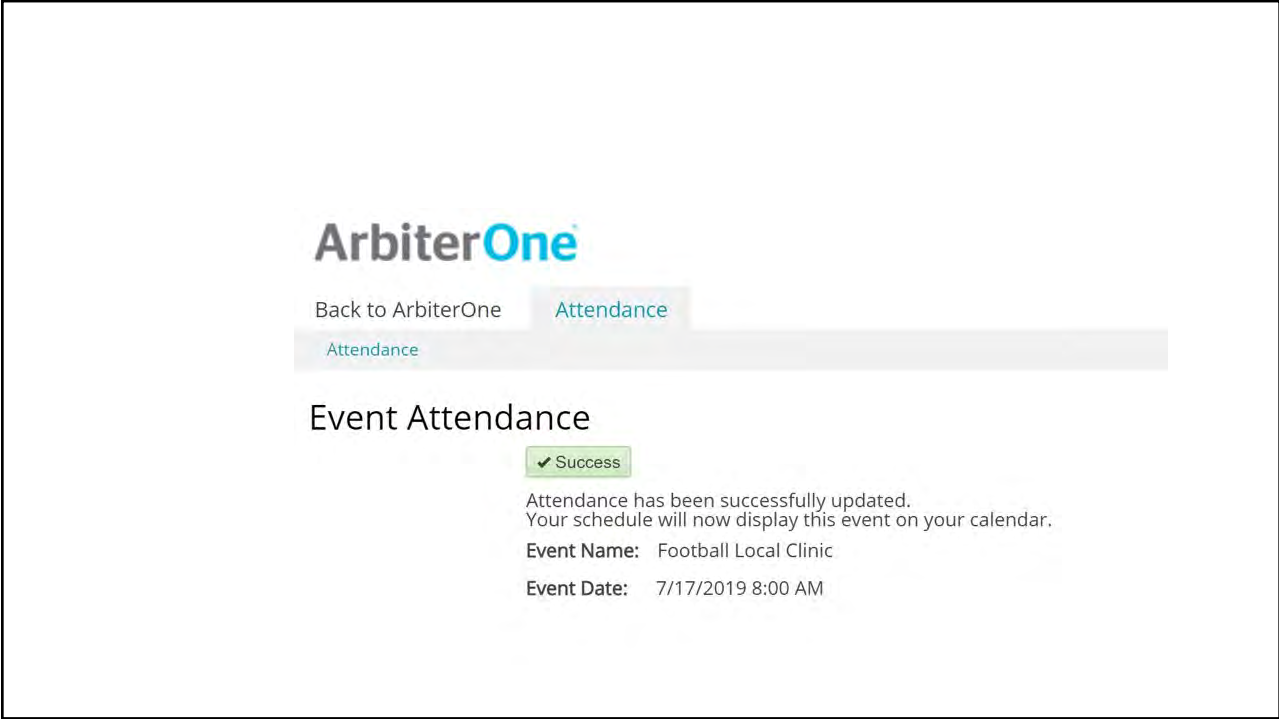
ArbiterOne

Back to ArbiterOne Attendance

Attendance

Event Attendance

✔ Success

Attendance has been successfully updated.
Your schedule will now display this event on your calendar.

Event Name: Football Local Clinic

Event Date: 7/17/2019 8:00 AM